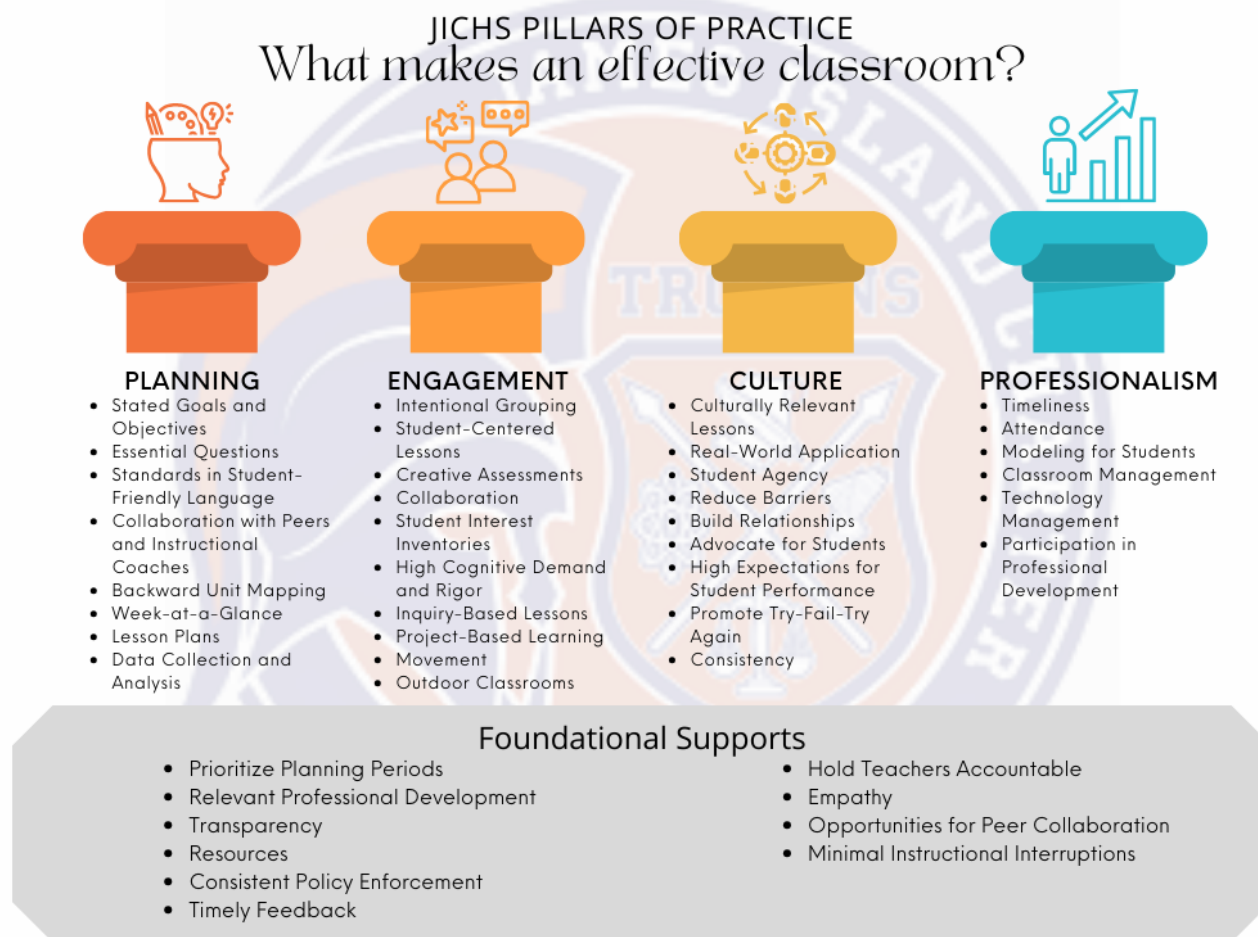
JICHS PILLARS OF PRACTICE
What makes an effective classroom?

PLANNING
- Stated Goals and Objectives
- Essential Questions
- Standards in Student-Friendly Language
- Collaboration with Peers and Instructional Coaches
- Backward Unit Mapping
- Week-at-a-Glance
- Lesson Plans
- Data Collection and Analysis

ENGAGEMENT
- Intentional Grouping
- Student-Centered Lessons
- Creative Assessments
- Collaboration
- Student Interest Inventories
- High Cognitive Demand and Rigor
- Inquiry-Based Lessons
- Project-Based Learning
- Movement
- Outdoor Classrooms

CULTURE
- Culturally Relevant Lessons
- Real-World Application
- Student Agency
- Reduce Barriers
- Build Relationships
- Advocate for Students
- High Expectations for Student Performance
- Promote Try-Fail-Try Again
- Consistency

PROFESSIONALISM
- Timeliness
- Attendance
- Modeling for Students
- Classroom Management
- Technology Management
- Participation in Professional Development

Foundational Supports
- Prioritize Planning Periods
- Relevant Professional Development
- Transparency
- Resources
- Consistent Policy Enforcement
- Timely Feedback
- Hold Teachers Accountable
- Empathy
- Opportunities for Peer Collaboration
- Minimal Instructional Interruptions